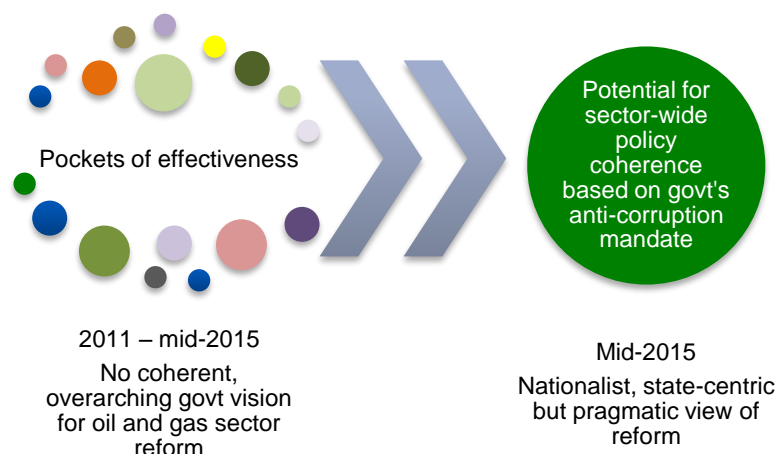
Pockets of effectiveness

Potential for sector-wide policy coherence based on govt's anti-corruption mandate

2011 – mid-2015
No coherent, overarching govt vision for oil and gas sector reform

Mid-2015
Nationalist, state-centric but pragmatic view of reform